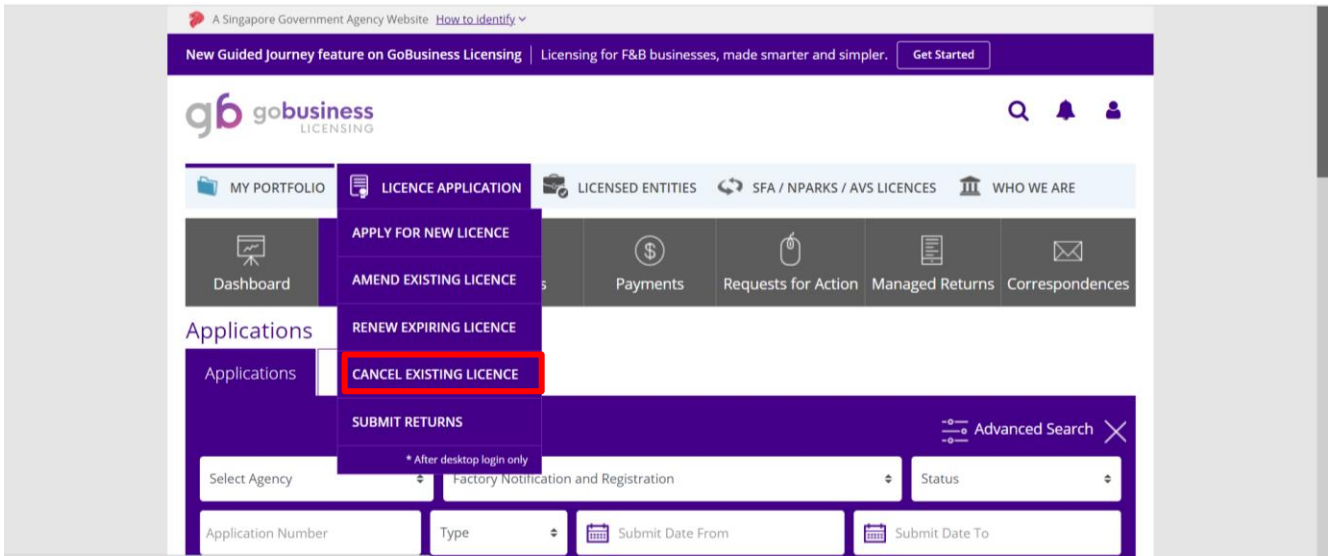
A Singapore Government Agency Website How to identify

New Guided Journey feature on GoBusiness Licensing | Licensing for F&B businesses, made smarter and simpler. Get Started

gb gobusiness LICENSING

MY PORTFOLIO
LICENCE APPLICATION
LICENSED ENTITIES
SFA / NPARKS / AVS LICENCES
WHO WE ARE

APPLY FOR NEW LICENCE
AMEND EXISTING LICENCE
RENEW EXPIRING LICENCE
CANCEL EXISTING LICENCE
SUBMIT RETURNS
* After desktop login only

Dashboard
s
Payments
Requests for Action
Managed Returns
Correspondences

Applications

Applications

Advanced Search

Select Agency
Factory Notification and Registration
Status

Application Number
Type
Submit Date From
Submit Date To